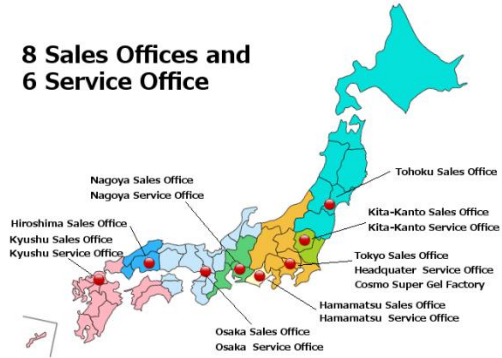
8 Sales Offices and
6 Service Office

Nagoya Sales Office
Nagoya Service Office

Tohoku Sales Office

Hiroshima Sales Office
Kyushu Sales Office
Kyushu Service Office

Kita-Kanto Sales Office
Kita-Kanto Service Office

Tokyo Sales Office
Headquater Service Office
Cosmo Super Gel Factory

Hamamatsu Sales Office
Hamamatsu Service Office

Osaka Sales Office
Osaka Service Office